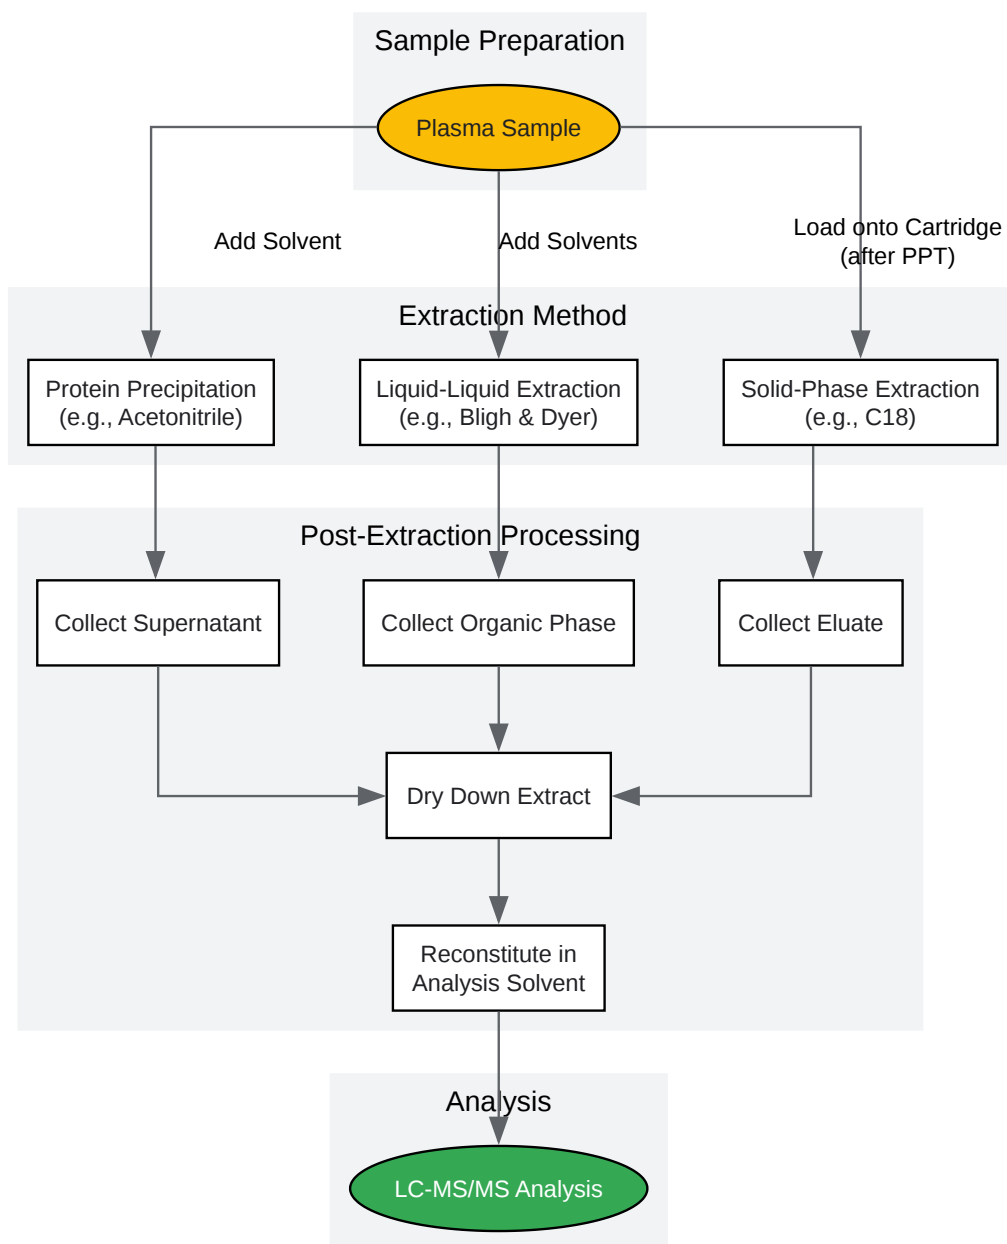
Sample Preparation

Plasma Sample

Add Solvent

Add Solvents

Load onto Cartridge (after PPT)

Extraction Method

Protein Precipitation (e.g., Acetonitrile)

Liquid-Liquid Extraction (e.g., Bligh & Dyer)

Solid-Phase Extraction (e.g., C18)

Post-Extraction Processing

Collect Supernatant

Collect Organic Phase

Collect Eluate

Dry Down Extract

Reconstitute in Analysis Solvent

Analysis

LC-MS/MS Analysis